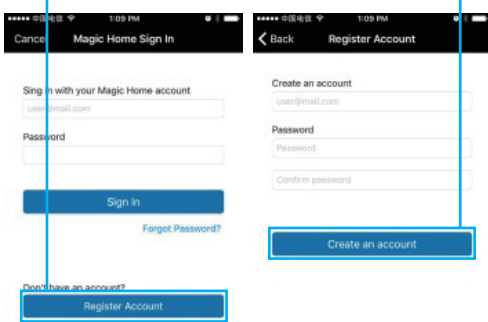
••••• 中国电信 1:09 PM

Cance Magic Home Sign In

Sig n with your Magic Home account

user@mail.com

Password

Sign In

Forgot Password?

Don't have an account?

Register Account

••••• 中国电信 1:09 PM

Back Register Account

Create an account

user@mail.com

Password

Password

Confirm password

Create an account